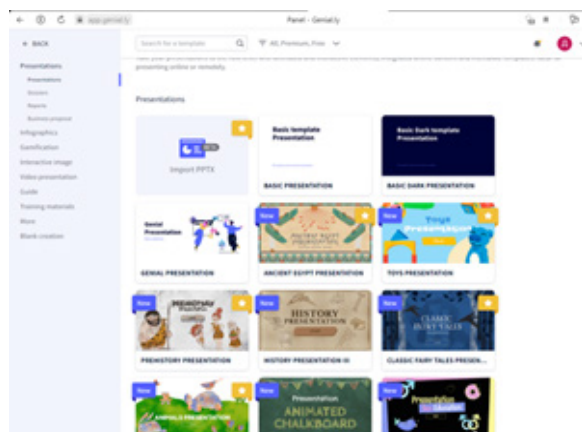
app.genial.ly

Panel - Genial.ly

← BACK

Search for a template

All, Premium, Free

Presentations
Presentations
Dossiers
Reports
Business proposal
Infographics
Gamification
Interactive image
Video presentation
Guide
Training materials
More
Blank creation

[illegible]

Presentations

Import PPTX

Basic template Presentation

BASIC PRESENTATION

Basic Dark template Presentation

BASIC DARK PRESENTATION

Genial Presentation

GENIAL PRESENTATION

New

ANCIENT EGYPT PRESENTATION

New

Toys Presentation

TOYS PRESENTATION

New

PREHISTORY Presentation

PREHISTORY PRESENTATION

New

HISTORY PRESENTATION

HISTORY PRESENTATION III

New

CLASSIC FAIRY TALES

CLASSIC FAIRY TALES PRESEN...

New

ANIMALS PRESENTATION

New

Presentation ANIMATED CHALKBOARD

New

Presentation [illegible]